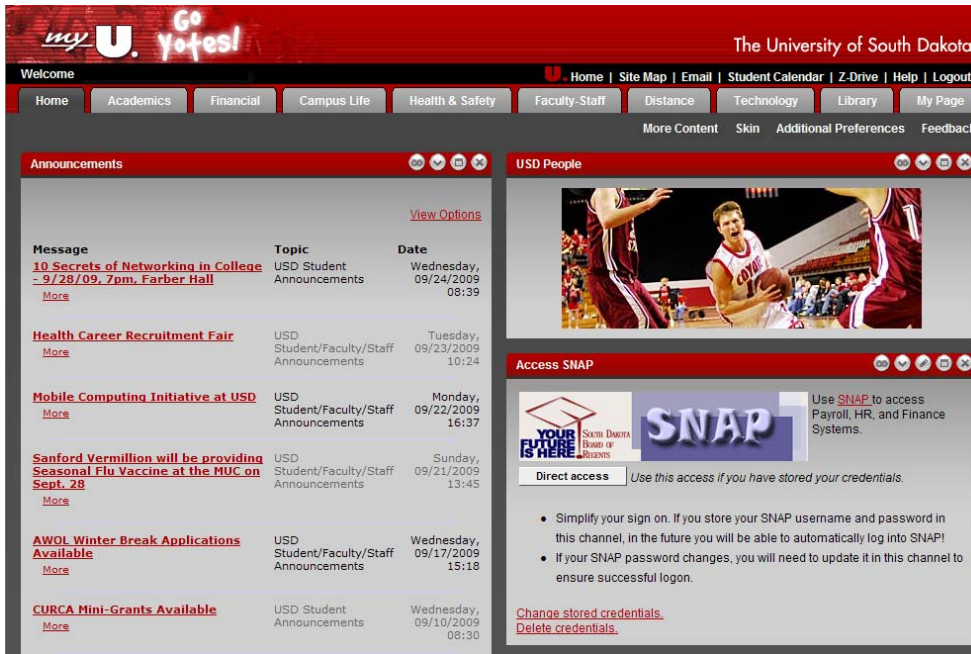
my U. Go Yotes!

The University of South Dakota

Welcome

U. Home | Site Map | Email | Student Calendar | Z-Drive | Help | Logout

Home | Academics | Financial | Campus Life | Health & Safety | Faculty-Staff | Distance | Technology | Library | My Page

More Content | Skin | Additional Preferences | Feedback

Announcements

View Options

| Message | Topic | Date |
|---|---|---|
| 10 Secrets of Networking in College - 9/28/09, 7pm, Farber Hall More | USD Student Announcements | Wednesday, 09/24/2009 08:39 |
| Health Career Recruitment Fair More | USD Student/Faculty/Staff Announcements | Tuesday, 09/23/2009 10:24 |
| Mobile Computing Initiative at USD More | USD Student/Faculty/Staff Announcements | Monday, 09/22/2009 16:37 |
| Sanford Vermillion will be providing Seasonal Flu Vaccine at the MUC on Sept. 28 More | USD Student/Faculty/Staff Announcements | Sunday, 09/21/2009 13:45 |
| AWOL Winter Break Applications Available More | USD Student/Faculty/Staff Announcements | Wednesday, 09/17/2009 15:18 |
| CURCA Mini-Grants Available More | USD Student Announcements | Wednesday, 09/10/2009 08:30 |

USD People

Access SNAP

YOUR FUTURE IS HERE. South Dakota Board of Regents

SNAP

Use SNAP to access Payroll, HR, and Finance Systems.

Direct access Use this access if you have stored your credentials.

• Simplify your sign on. If you store your SNAP username and password in this channel, in the future you will be able to automatically log into SNAP!
• If your SNAP password changes, you will need to update it in this channel to ensure successful logon.

Change stored credentials.
Delete credentials.